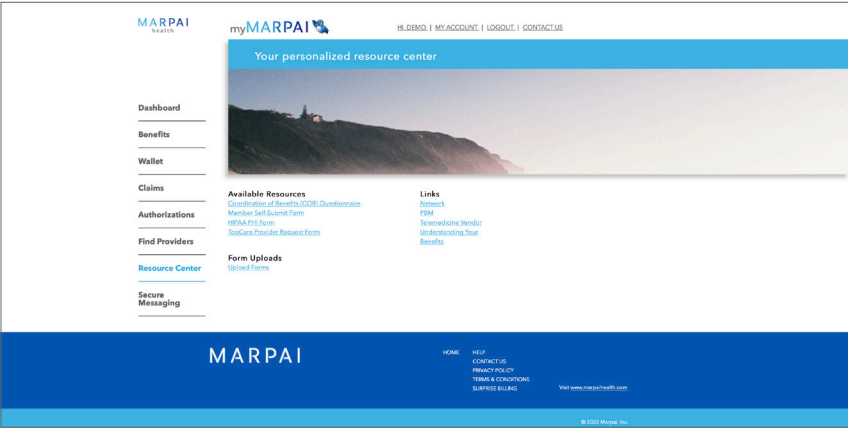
MARPAI
health

myMARPAI

HI, DEMO | MY ACCOUNT | LOGOUT | CONTACT US

Your personalized resource center

Dashboard

Benefits

Wallet

Claims

Authorizations

Find Providers

Resource Center

Secure Messaging

Available Resources
Coordination of Benefits (COB) Questionnaire
Member Self-Submit Form
HIPAA PHI Form
TopCare Provider Request Form

Form Uploads
Upload Forms

Links
Network
PBM
Telemedicine Vendor
Understanding Your Benefits

MARPAI

HOME

HELP
CONTACT US
PRIVACY POLICY
TERMS & CONDITIONS
SURPRISE BILLING

Visit www.marpaihealth.com

© 2022 Marpai, Inc.